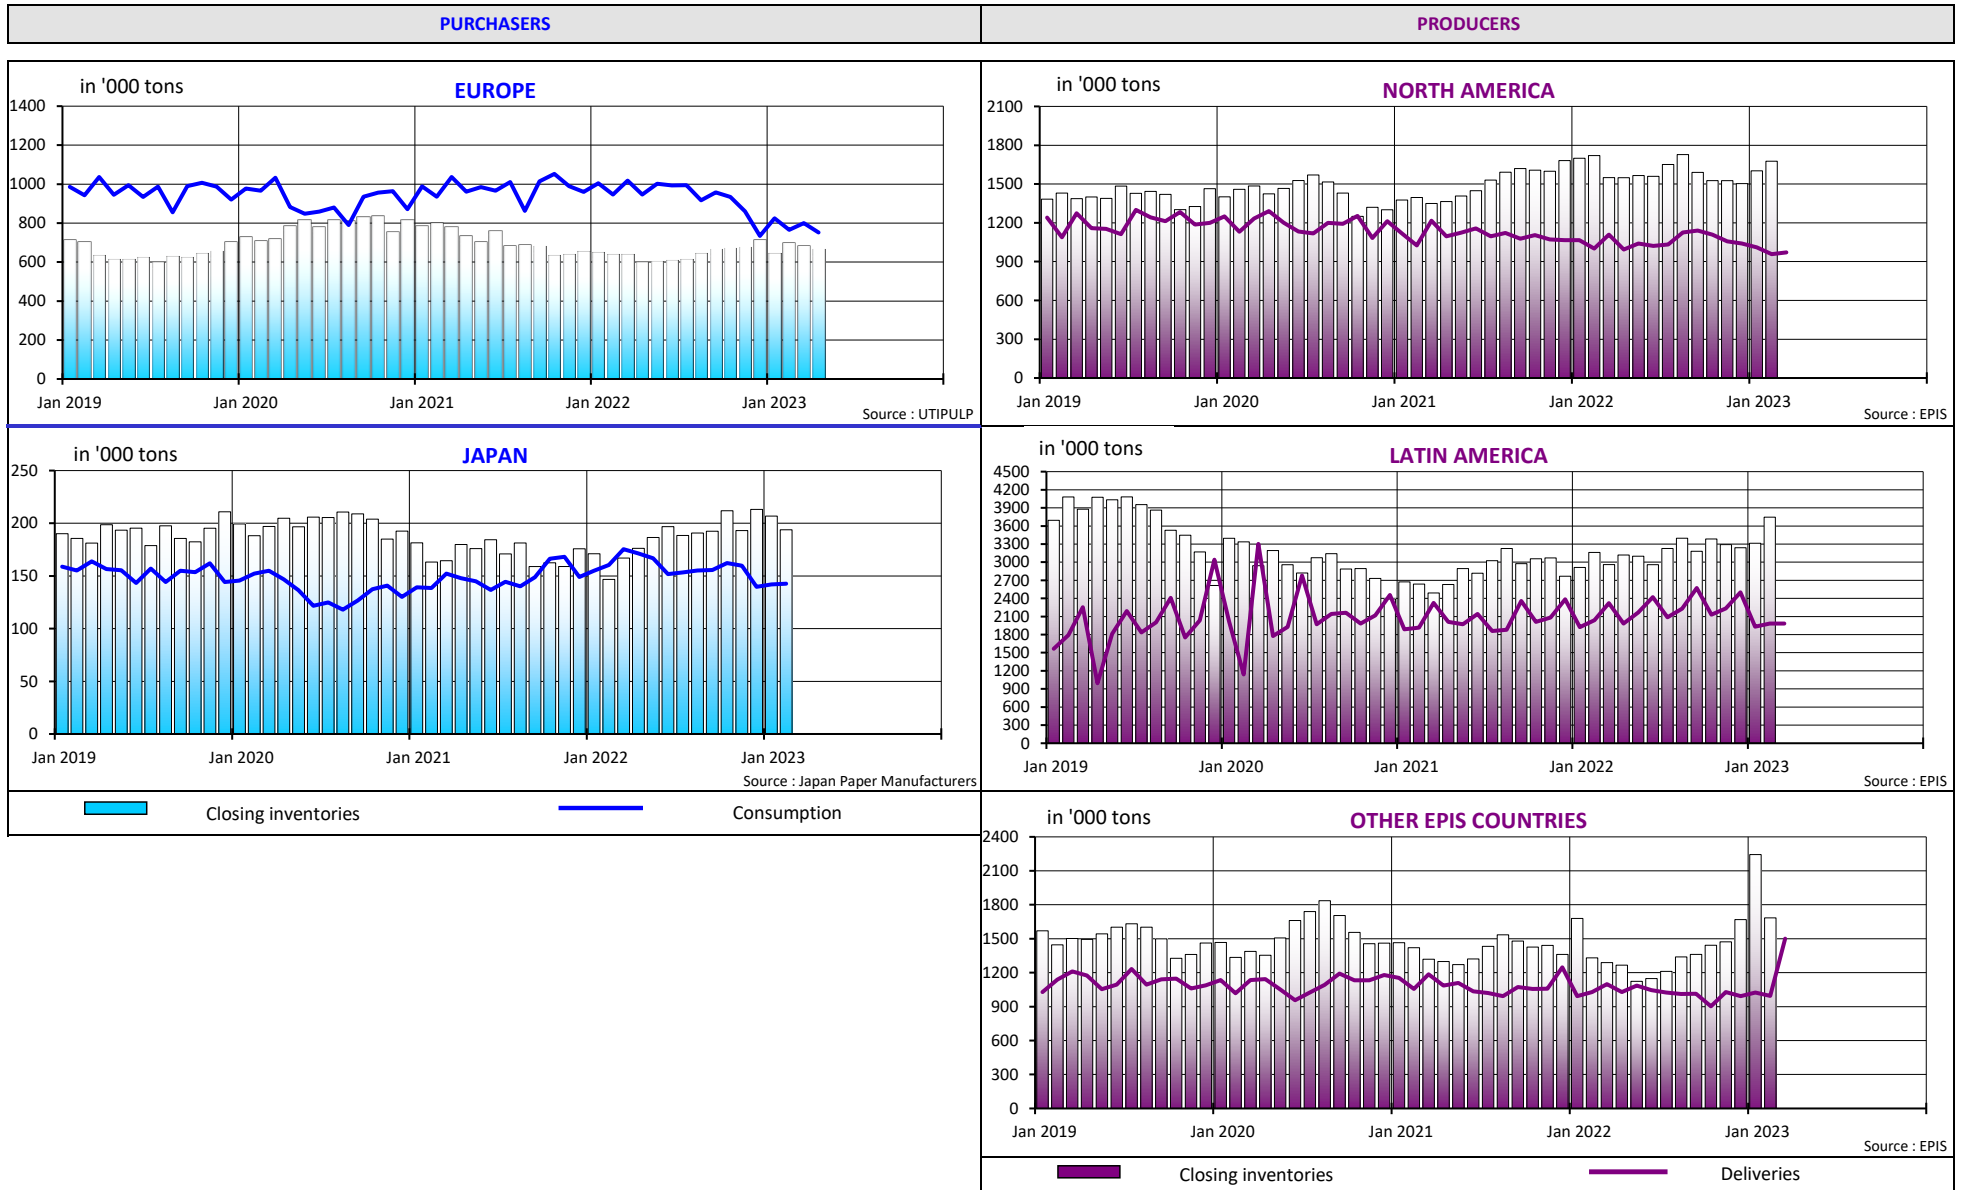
PURCHASERS

PRODUCERS

in '000 tons

EUROPE

1400
1200
1000
800
600
400
200
0

Jan 2019 Jan 2020 Jan 2021 Jan 2022 Jan 2023

Source : UTIPULP

in '000 tons

NORTH AMERICA

2100
1800
1500
1200
900
600
300
0

Jan 2019 Jan 2020 Jan 2021 Jan 2022 Jan 2023

Source : EPIS

in '000 tons

JAPAN

250
200
150
100
50
0

Jan 2019 Jan 2020 Jan 2021 Jan 2022 Jan 2023

Source : Japan Paper Manufacturers

in '000 tons

LATIN AMERICA

4500
4200
3900
3600
3300
3000
2700
2400
2100
1800
1500
1200
900
600
300
0

Jan 2019 Jan 2020 Jan 2021 Jan 2022 Jan 2023

Source : EPIS

Closing inventories

Consumption

in '000 tons

OTHER EPIS COUNTRIES

2400
2100
1800
1500
1200
900
600
300
0

Jan 2019 Jan 2020 Jan 2021 Jan 2022 Jan 2023

Source : EPIS

Closing inventories

Deliveries